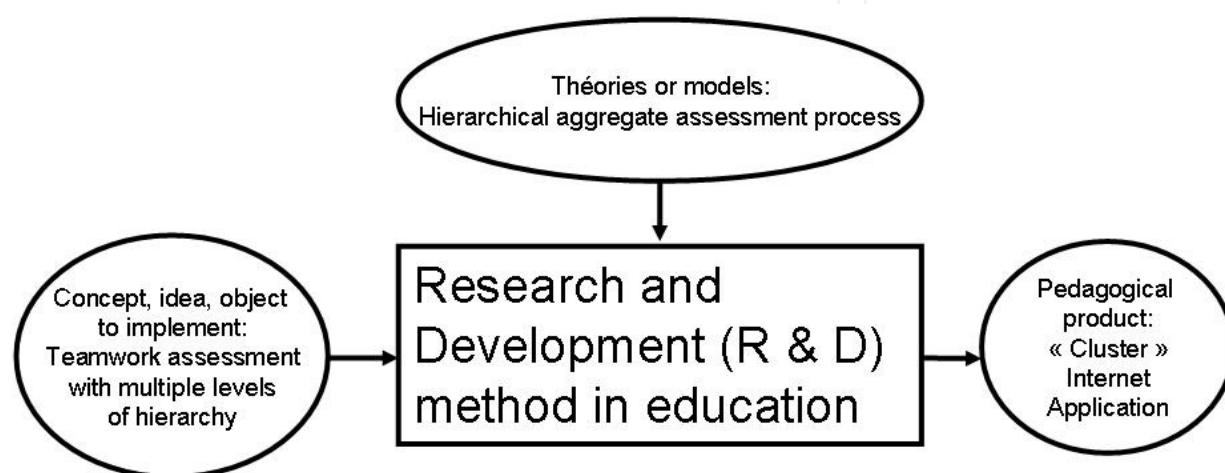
Théories or models:
Hierarchical aggregate assessment process

Concept, idea, object to implement: Teamwork assessment with multiple levels of hierarchy

Research and Development (R & D) method in education

Pedagogical product: « Cluster » Internet Application